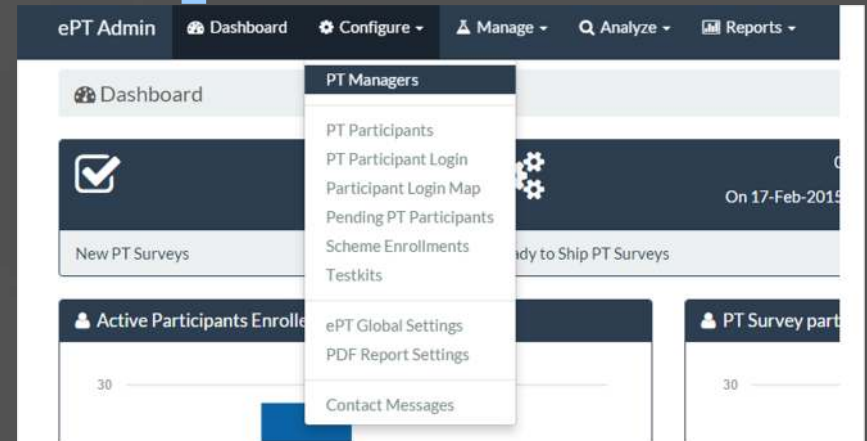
ePT Admin Dashboard Configure Manage Analyze Reports

Dashboard

PT Managers

PT Participants
PT Participant Login
Participant Login Map
Pending PT Participants
Scheme Enrollments
Testkits

ePT Global Settings
PDF Report Settings

Contact Messages

On 17-Feb-2015

New PT Surveys

dy to Ship PT Surveys

Active Participants Enrolle

PT Survey part

30

30